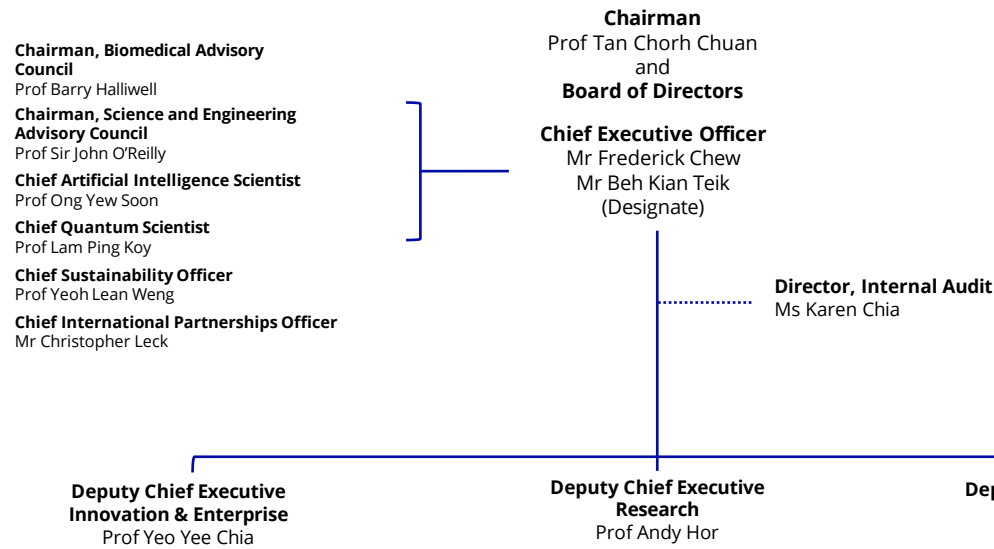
**Chairman**
Prof Tan Chorh Chuan
and
**Board of Directors**

**Chairman, Biomedical Advisory Council**
Prof Barry Halliwell

**Chairman, Science and Engineering Advisory Council**
Prof Sir John O'Reilly

**Chief Artificial Intelligence Scientist**
Prof Ong Yew Soon

**Chief Quantum Scientist**
Prof Lam Ping Koy

**Chief Sustainability Officer**
Prof Yeoh Lean Weng

**Chief International Partnerships Officer**
Mr Christopher Leck

**Chief Executive Officer**
Mr Frederick Chew
Mr Beh Kian Teik
(Designate)

**Director, Internal Audit**
Ms Karen Chia

**Deputy Chief Executive**
**Innovation & Enterprise**
Prof Yeo Yee Chia

**Deputy Chief Executive**
**Research**
Prof Andy Hor

**Dep**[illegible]